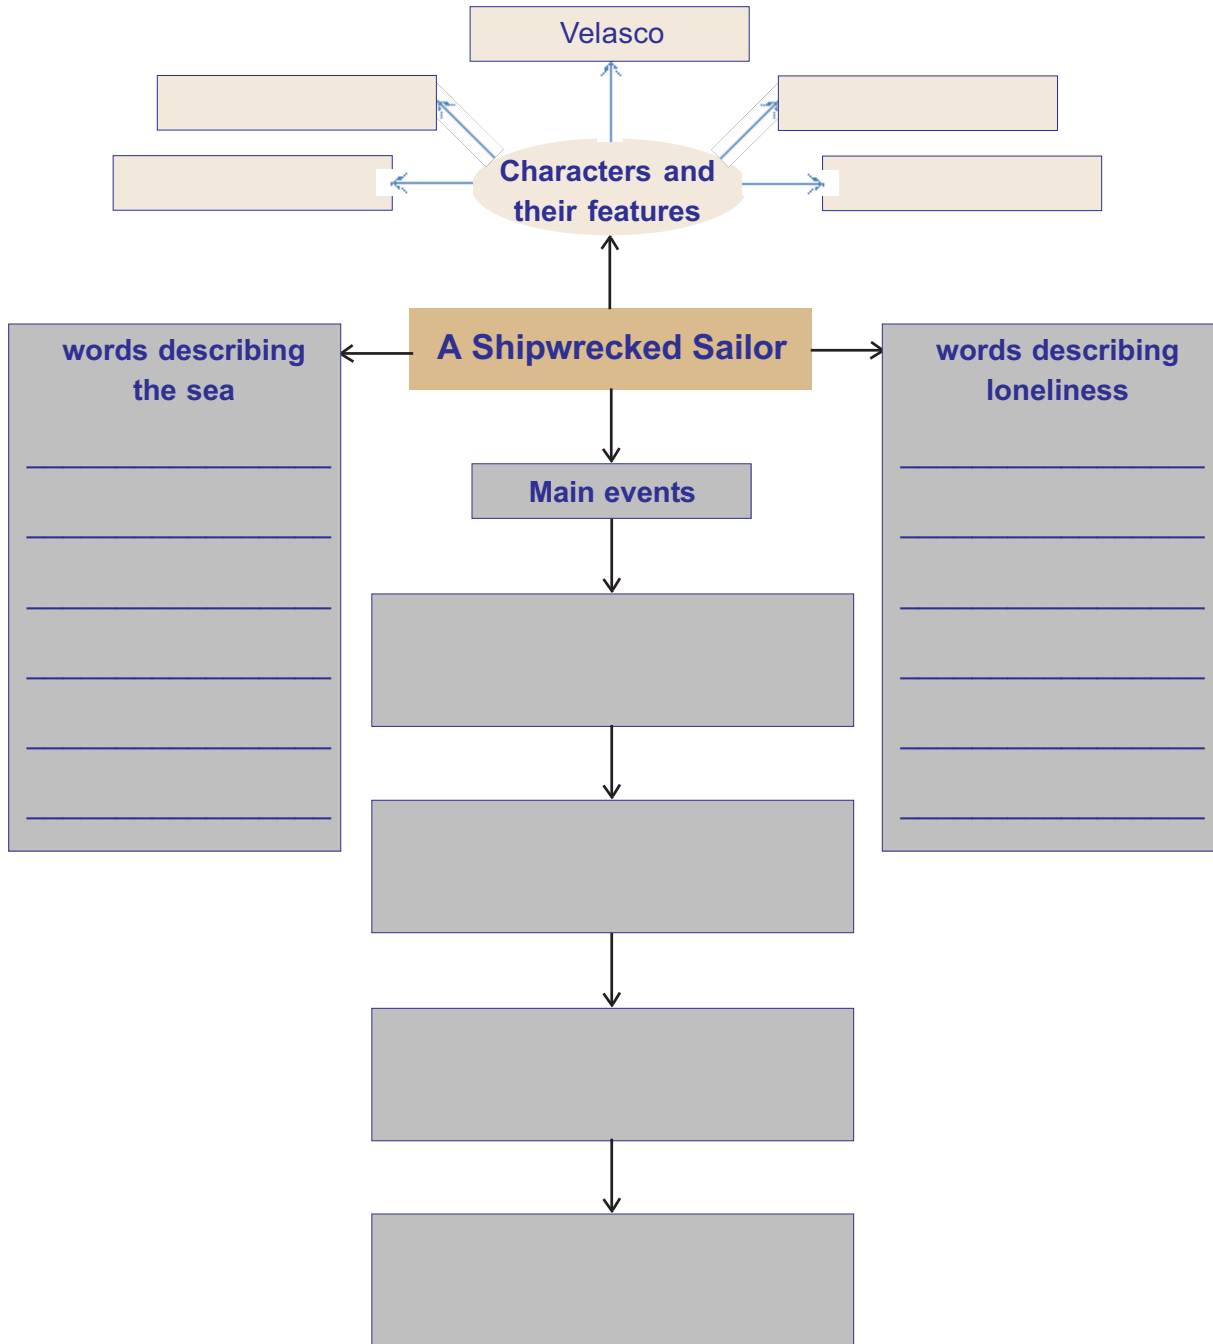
Velasco

Characters and their features

A Shipwrecked Sailor

words describing the sea

______________________
______________________
______________________
______________________
______________________
______________________

Main events

words describing loneliness

______________________
______________________
______________________
______________________
______________________
______________________